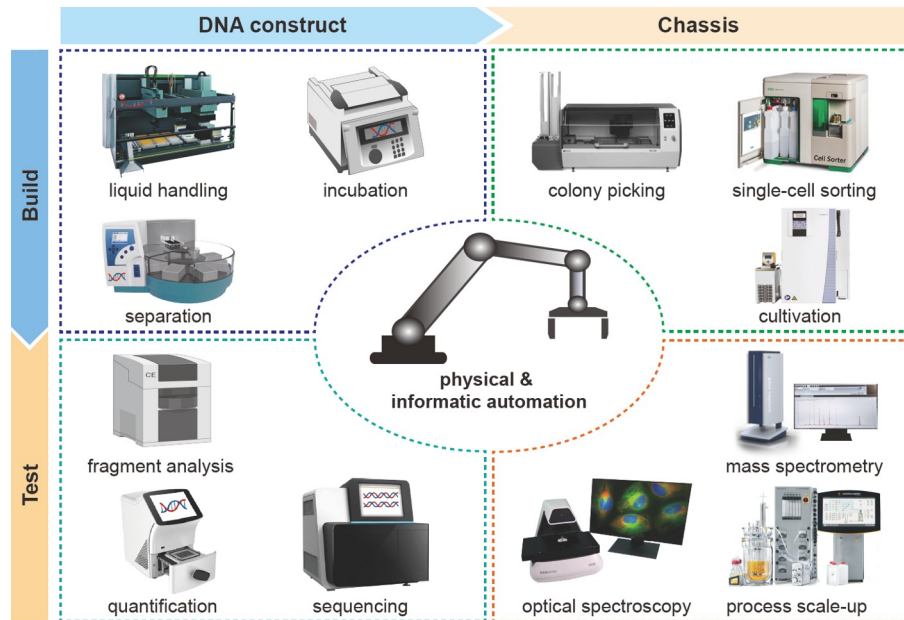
DNA construct

Chassis

Build

Test

liquid handling

incubation

colony picking

Cell Sorter

single-cell sorting

separation

cultivation

physical & informatic automation

CE

fragment analysis

mass spectrometry

quantification

sequencing

optical spectroscopy

process scale-up